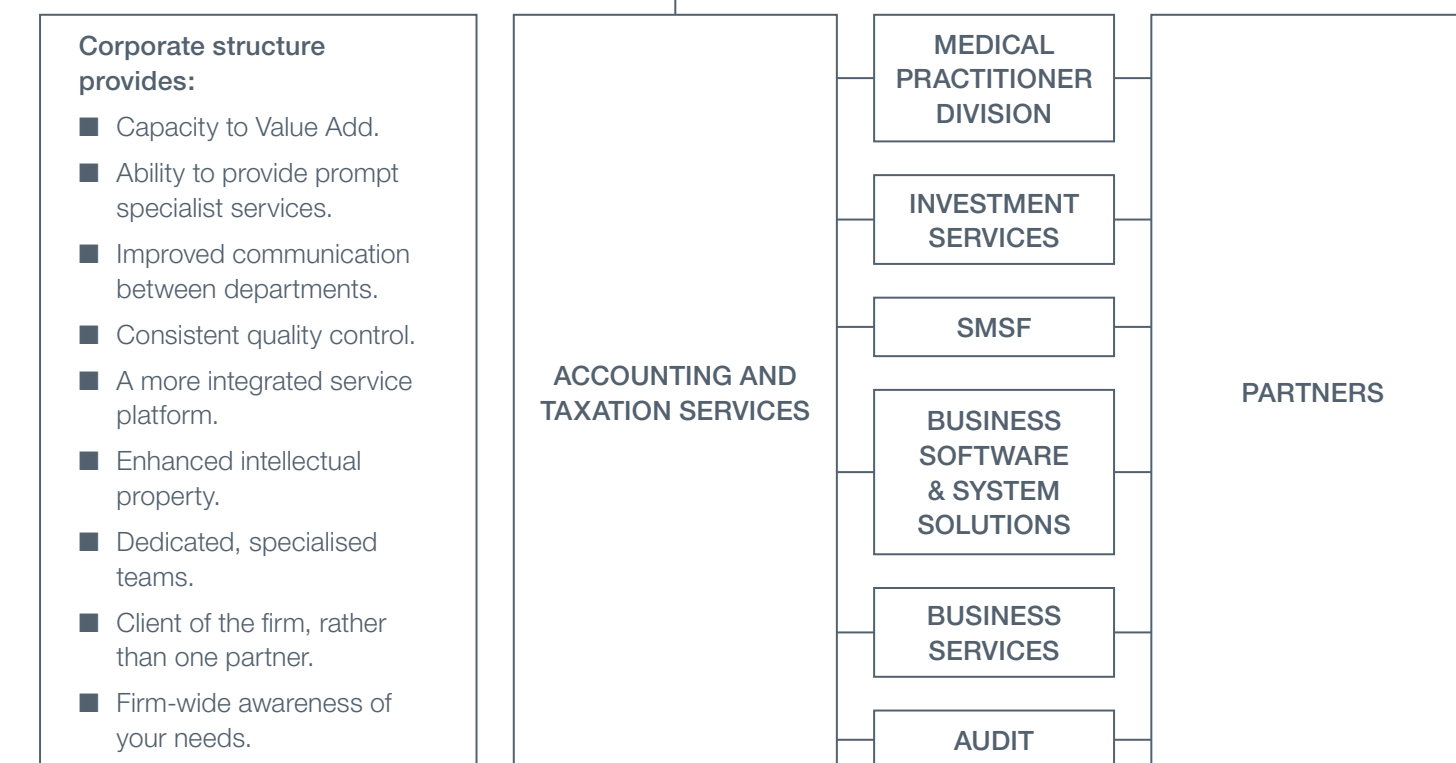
Corporate structure provides:

- Capacity to Value Add.
- Ability to provide prompt specialist services.
- Improved communication between departments.
- Consistent quality control.
- A more integrated service platform.
- Enhanced intellectual property.
- Dedicated, specialised teams.
- Client of the firm, rather than one partner.
- Firm-wide awareness of your needs.

ACCOUNTING AND TAXATION SERVICES

MEDICAL PRACTITIONER DIVISION

INVESTMENT SERVICES

SMSF

BUSINESS SOFTWARE & SYSTEM SOLUTIONS

BUSINESS SERVICES

AUDIT

PARTNERS